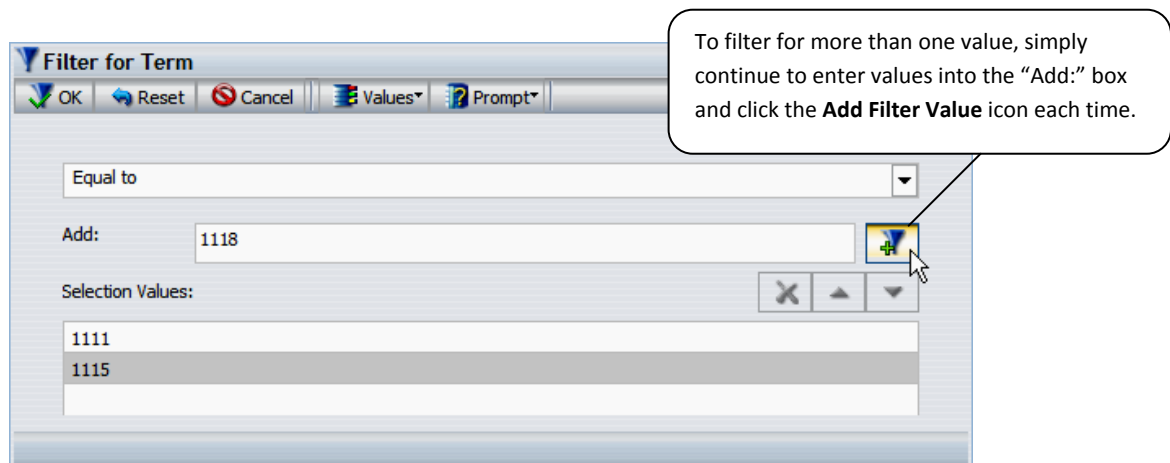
Filter for Term

OK | Reset | Cancel | Values | Prompt

To filter for more than one value, simply continue to enter values into the “Add:” box and click the **Add Filter Value** icon each time.

Equal to

Add: 1118

Selection Values:

1111
1115